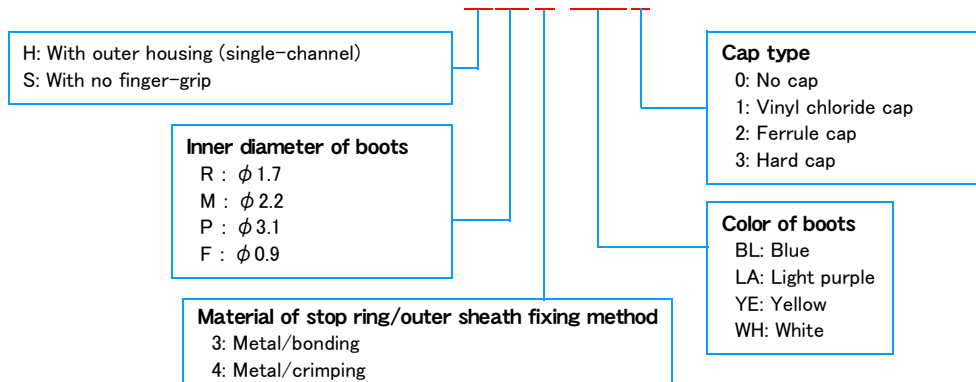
H: With outer housing (single-channel)
S: With no finger-grip

Inner diameter of boots
R : $\phi$1.7
M : $\phi$2.2
P : $\phi$3.1
F : $\phi$0.9

Material of stop ring/outer sheath fixing method
3: Metal/bonding
4: Metal/crimping

Cap type
0: No cap
1: Vinyl chloride cap
2: Ferrule cap
3: Hard cap

Color of boots
BL: Blue
LA: Light purple
YE: Yellow
WH: White